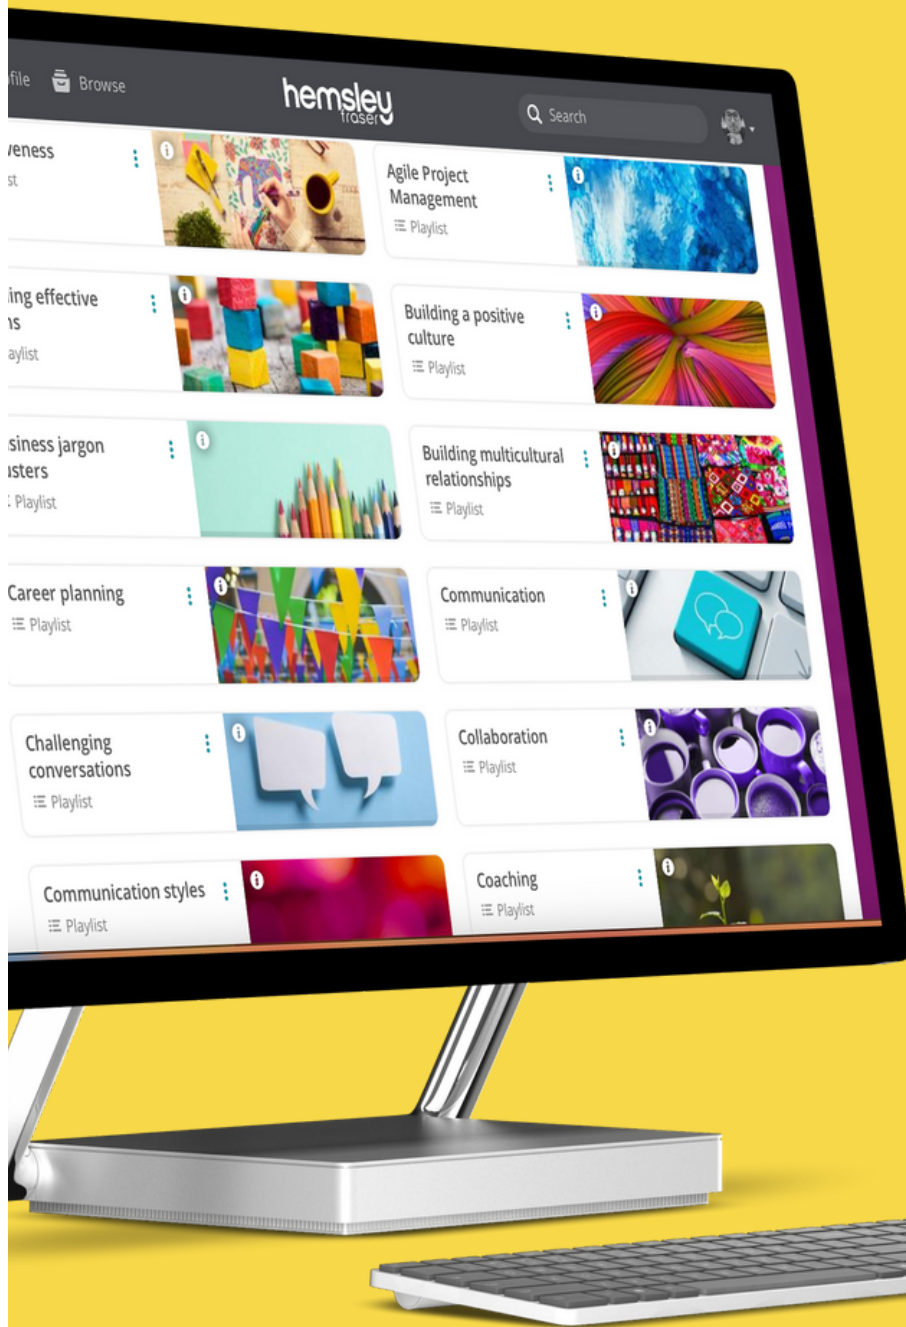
file Browse hemsley fraser Search

veness
st

Agile Project Management
Playlist

ing effective
ns
aylist

Building a positive culture
Playlist

siness jargon
isters
Playlist

Building multicultural relationships
Playlist

Career planning
Playlist

Communication
Playlist

Challenging conversations
Playlist

Collaboration
Playlist

Communication styles
Playlist

Coaching
Playlist